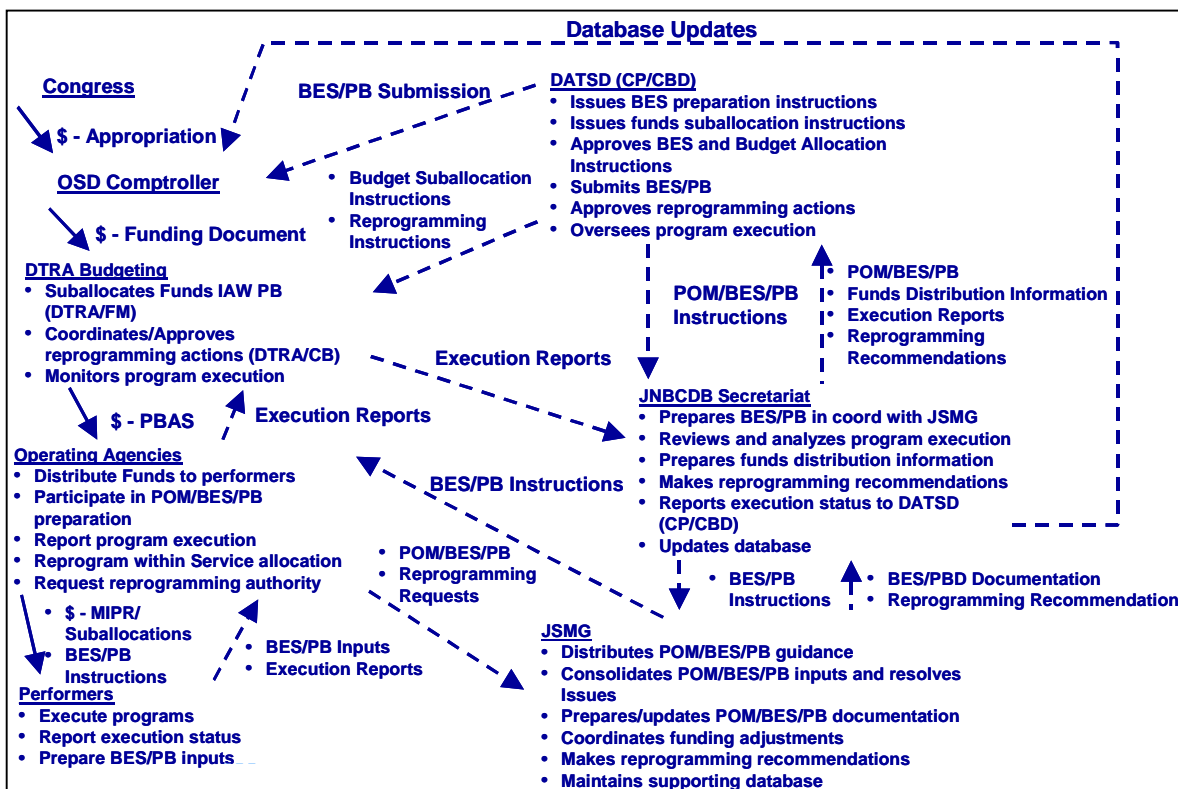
Database Updates

Congress

$ - Appropriation

BES/PB Submission

DATSD (CP/CBD)
• Issues BES preparation instructions
• Issues funds suballocation instructions
• Approves BES and Budget Allocation Instructions
• Submits BES/PB
• Approves reprogramming actions
• Oversees program execution

OSD Comptroller

• Budget Suballocation Instructions
• Reprogramming Instructions

$ - Funding Document

DTRA Budgeting
• Suballocates Funds IAW PB (DTRA/FM)
• Coordinates/Approves reprogramming actions (DTRA/CB)
• Monitors program execution

POM/BES/PB Instructions

• POM/BES/PB
• Funds Distribution Information
• Execution Reports
• Reprogramming Recommendations

Execution Reports

$ - PBAS

Execution Reports

JNBCDB Secretariat
• Prepares BES/PB in coord with JSMG
• Reviews and analyzes program execution
• Prepares funds distribution information
• Makes reprogramming recommendations
• Reports execution status to DATSD (CP/CBD)
• Updates database

Operating Agencies
• Distribute Funds to performers
• Participate in POM/BES/PB preparation
• Report program execution
• Reprogram within Service allocation
• Request reprogramming authority

BES/PB Instructions

• POM/BES/PB
• Reprogramming Requests

• BES/PB Instructions

• BES/PBD Documentation
• Reprogramming Recommendation

• $ - MIPR/ Suballocations
• BES/PB Instructions

• BES/PB Inputs
• Execution Reports

Performers
• Execute programs
• Report execution status
• Prepare BES/PB inputs

JSMG
• Distributes POM/BES/PB guidance
• Consolidates POM/BES/PB inputs and resolves Issues
• Prepares/updates POM/BES/PB documentation
• Coordinates funding adjustments
• Makes reprogramming recommendations
• Maintains supporting database